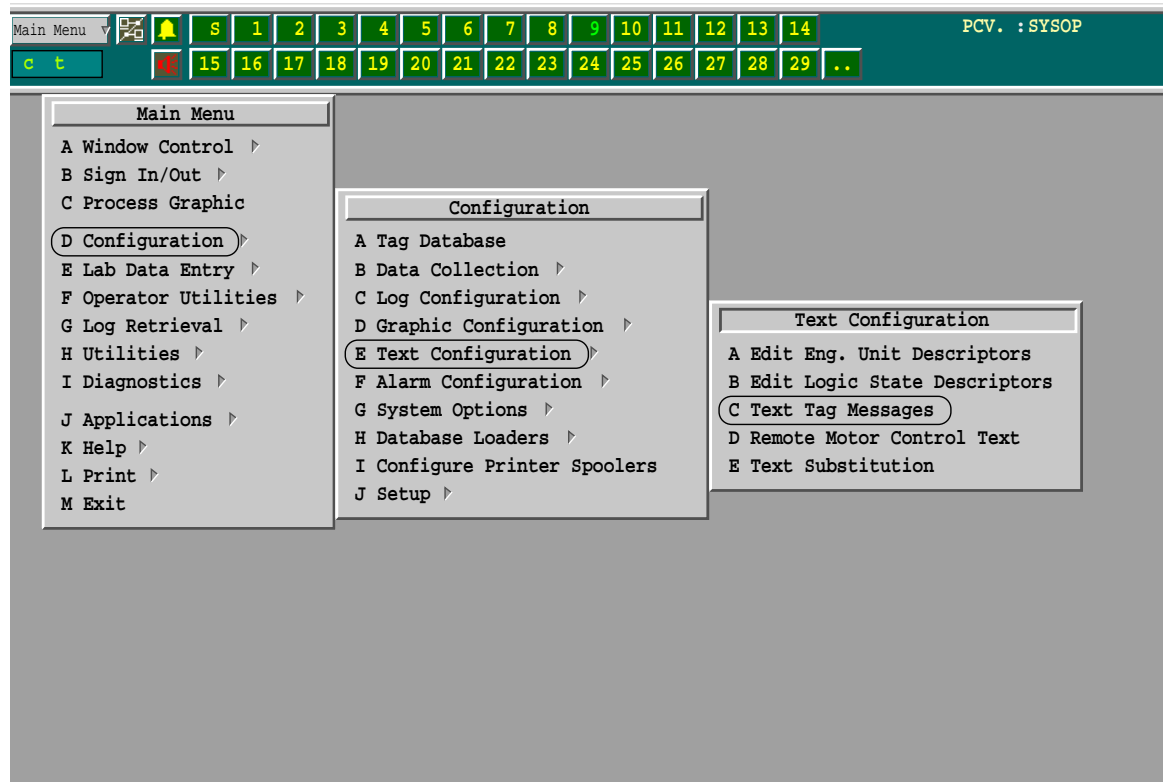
Main Menu S 1 2 3 4 5 6 7 8 9 10 11 12 13 14 PCV. :SYSOP
c t 15 16 17 18 19 20 21 22 23 24 25 26 27 28 29 ..

Main Menu
A Window Control
B Sign In/Out
C Process Graphic
D Configuration
E Lab Data Entry
F Operator Utilities
G Log Retrieval
H Utilities
I Diagnostics
J Applications
K Help
L Print
M Exit

Configuration
A Tag Database
B Data Collection
C Log Configuration
D Graphic Configuration
E Text Configuration
F Alarm Configuration
G System Options
H Database Loaders
I Configure Printer Spoolers
J Setup

Text Configuration
A Edit Eng. Unit Descriptors
B Edit Logic State Descriptors
C Text Tag Messages
D Remote Motor Control Text
E Text Substitution